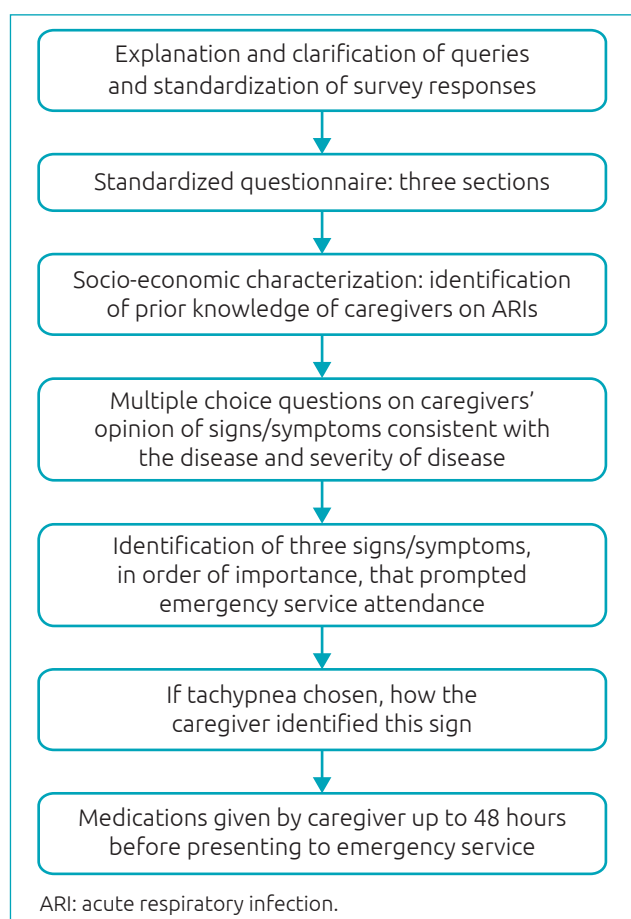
Explanation and clarification of queries and standardization of survey responses

Standardized questionnaire: three sections

Socio-economic characterization: identification of prior knowledge of caregivers on ARIs

Multiple choice questions on caregivers' opinion of signs/symptoms consistent with the disease and severity of disease

Identification of three signs/symptoms, in order of importance, that prompted emergency service attendance

If tachypnea chosen, how the caregiver identified this sign

Medications given by caregiver up to 48 hours before presenting to emergency service

ARI: acute respiratory infection.